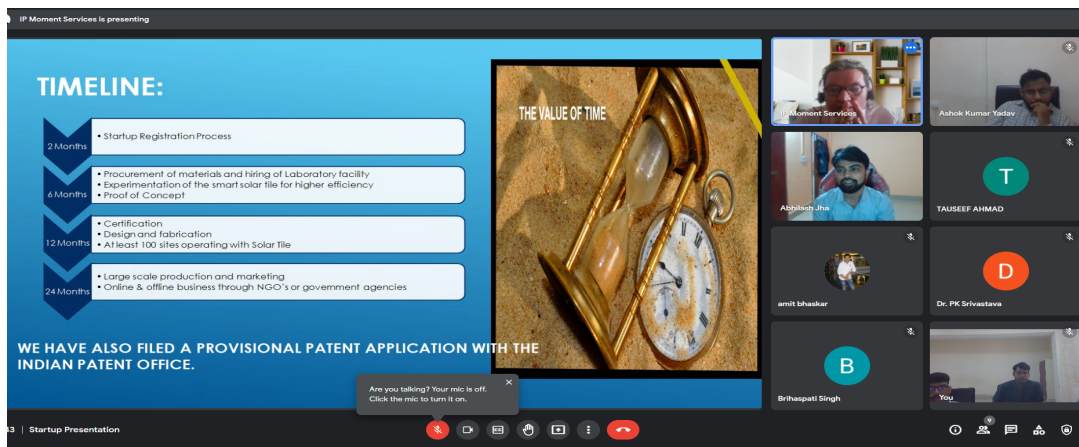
IP Moment Services is presenting

TIMELINE:

2 Months
• Startup Registration Process

6 Months
• Procurement of materials and hiring of Laboratory facility
• Experimentation of the smart solar tile for higher efficiency
• Proof of Concept

12 Months
• Certification
• Design and fabrication
• At least 100 sites operating with Solar Tile

24 Months
• Large scale production and marketing
• Online & offline business through NGO's or government agencies

THE VALUE OF TIME

WE HAVE ALSO FILED A PROVISIONAL PATENT APPLICATION WITH THE INDIAN PATENT OFFICE.

IP Moment Services
Ashok Kumar Yadav
Abhilash Jha
T
TAUSEEF AHMAD
amit bhaskar
D
Dr. PK Srivastava
B
Brihaspati Singh
You

Are you talking? Your mic is off. Click the mic to turn it on.

43 | Startup Presentation

9